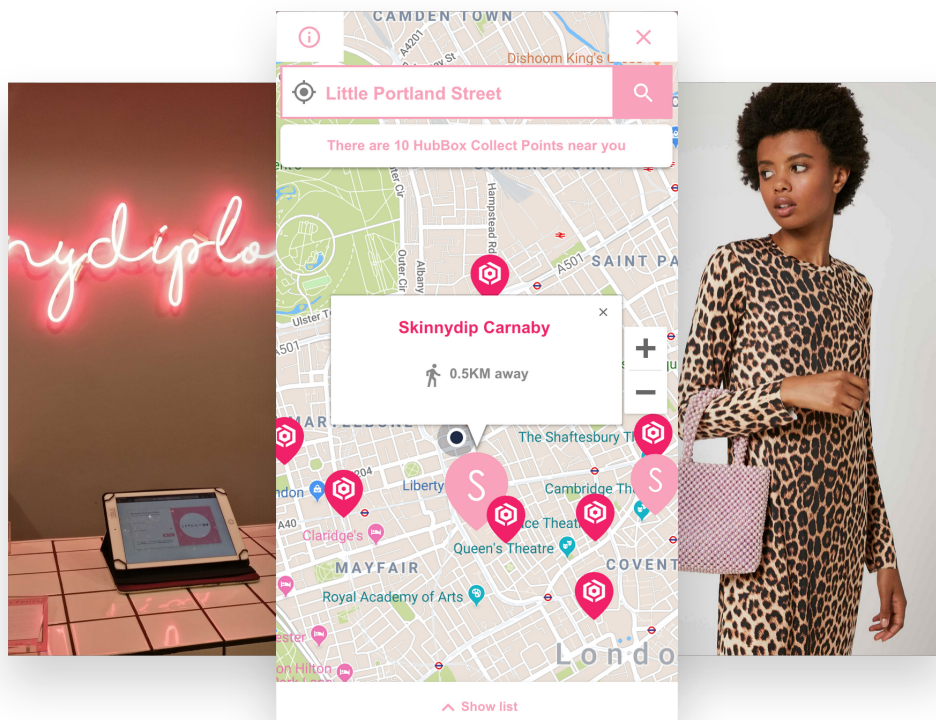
nydiplo

CAMDEN TOWN

Dishoom King's C

Little Portland Street

There are 10 HubBox Collect Points near you

SOMERS TOWN

Hampstead Rd

Outer Cir

Albany

A501

SAINT PA

Ulster Ter

A501

Skinnydip Carnaby

0.5KM away

MARYLEBONE

The Shaftesbury Th

A4204

Liberty

Cambridge Th

ndon

S

S

A40

ce Theat

Claridge's

Queen's Theatre

MAYFAIR

COVENT

Royal Academy of Arts

ester

on Hilton

Londo

Show list